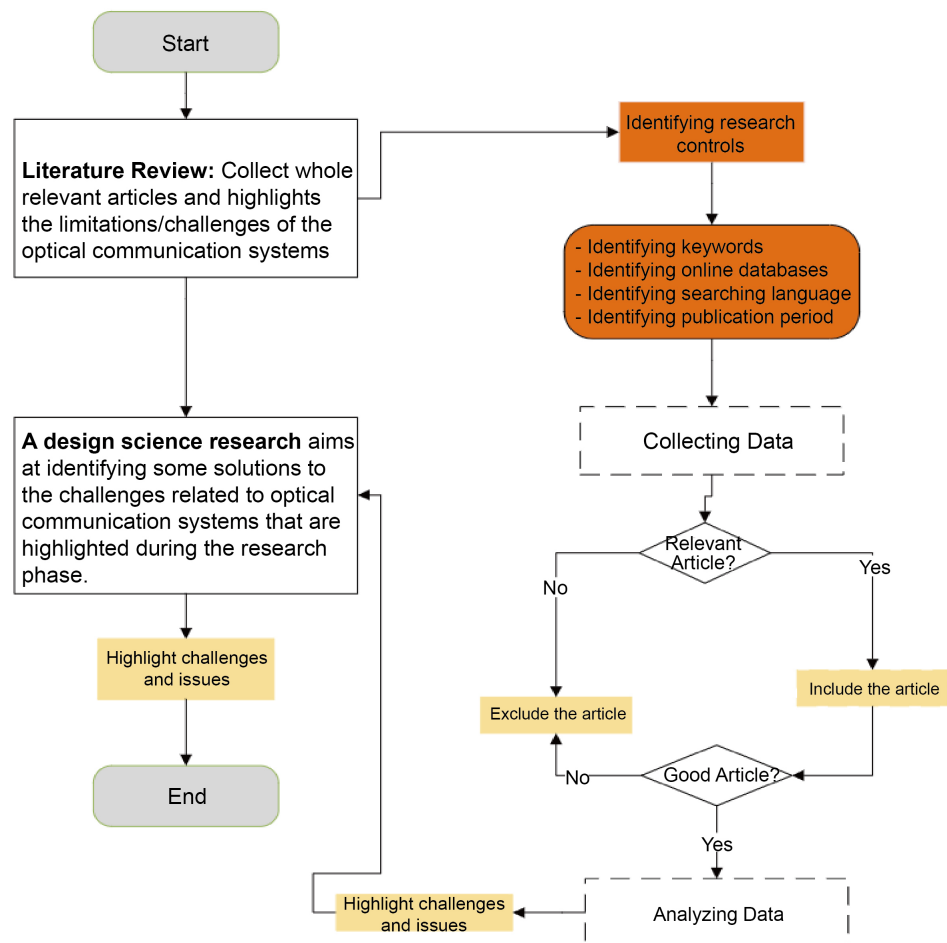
Start

Literature Review: Collect whole relevant articles and highlights the limitations/challenges of the optical communication systems

A design science research aims at identifying some solutions to the challenges related to optical communication systems that are highlighted during the research phase.

Highlight challenges and issues

End

Identifying research controls

- Identifying keywords
- Identifying online databases
- Identifying searching language
- Identifying publication period

Collecting Data

Relevant Article?

No

Yes

Include the article

Exclude the article

No

Good Article?

Yes

Highlight challenges and issues

Analyzing Data